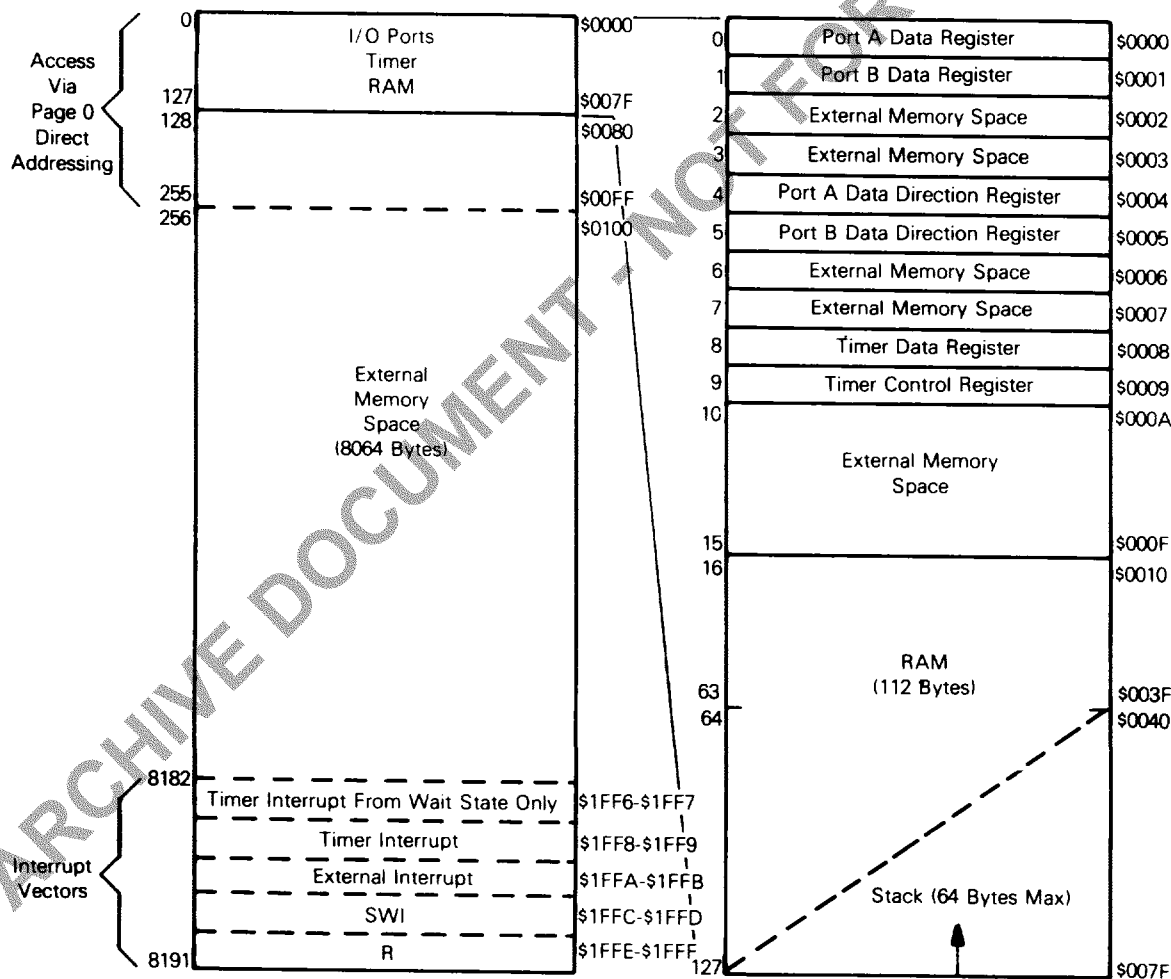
Access Via Page 0 Direct Addressing

0
I/O Ports
Timer
RAM
$0000

127
$007F
128
$0080

255
$00FF
256
$0100

External Memory Space (8064 Bytes)

8182
Timer Interrupt From Wait State Only $1FF6-$1FF7
Timer Interrupt $1FF8-$1FF9
External Interrupt $1FFA-$1FFB
SWI $1FFC-$1FFD
R $1FFE-$1FFF
8191

Interrupt Vectors

0 Port A Data Register $0000
1 Port B Data Register $0001
2 External Memory Space $0002
3 External Memory Space $0003
4 Port A Data Direction Register $0004
5 Port B Data Direction Register $0005
6 External Memory Space $0006
7 External Memory Space $0007
8 Timer Data Register $0008
9 Timer Control Register $0009
10 $000A
External Memory Space
15 $000F
16 $0010
RAM (112 Bytes)
63 $003F
64 $0040
Stack (64 Bytes Max)
127 $007F

ARCHIVE DOCUMENT - NOT FOR